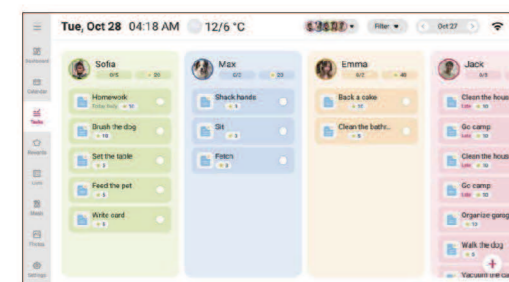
Tue, Oct 28 04:18 AM 12/6 °C

Filter

Oct 27

Dashboard

Calendar

Tasks

Rewards

Lists

Meals

Photos

Settings

Sofia
0/5 20

Homework
Today Daily 10

Brush the dog
10

Set the table
5

Feed the pet
5

Write card
5

Max
0/2 20

Shack hands
5

Sit
5

Fetch
5

Emma
0/2 40

Back a cake
10

Clean the bathr...
5

Jack
0/3

Clean the hous
10

Go camp
10

Clean the hous
10

Go camp
10

Organize garag
10

Walk the dog
5

Vacuum the ca

+